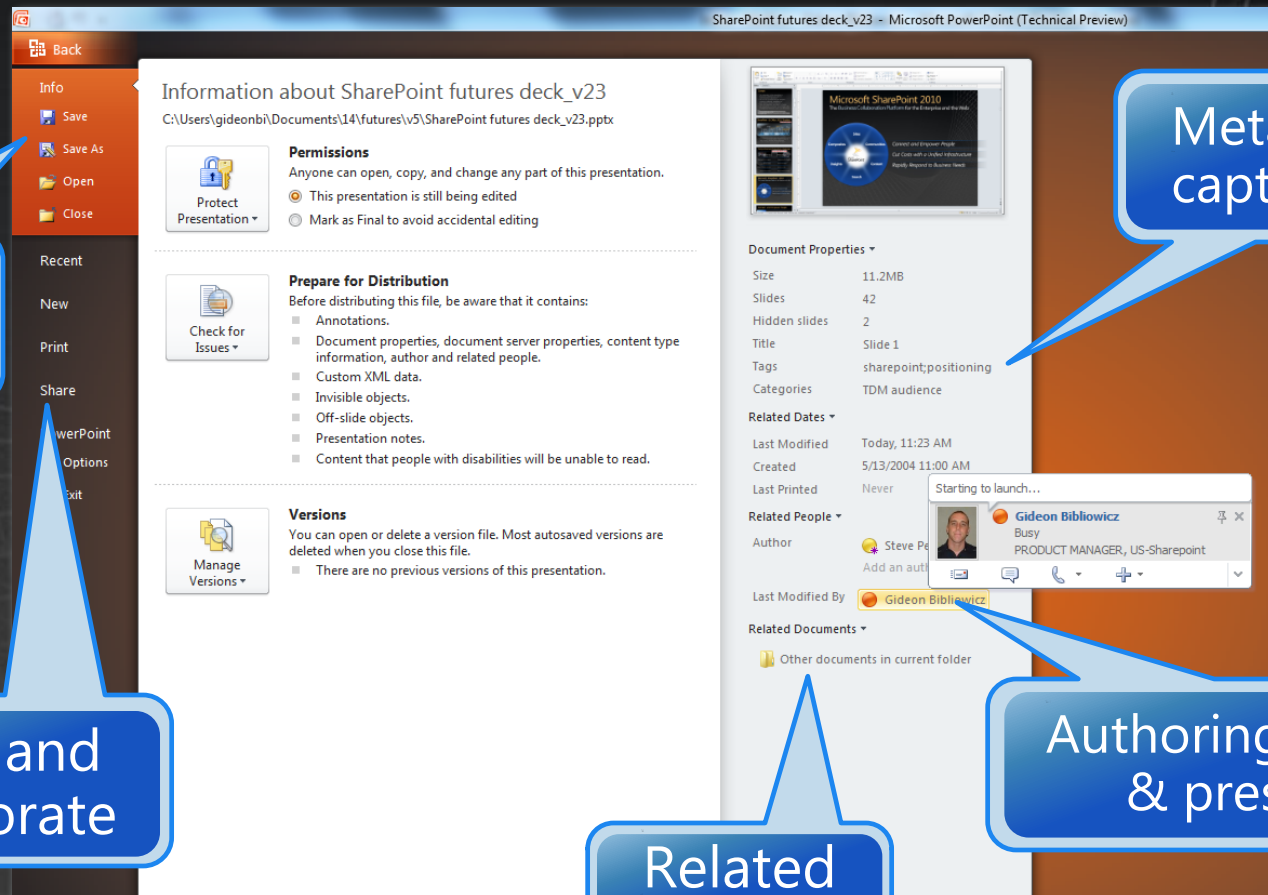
SharePoint futures deck_v23 - Microsoft PowerPoint (Technical Preview)

Back
Info
Save
Save As
Open
Close
Recent
New
Print
Share
PowerPoint
Options
Exit

Information about SharePoint futures deck_v23
C:\Users\gideonbi\Documents\14\futures\v5\SharePoint futures deck_v23.pptx

Protect Presentation ▾
Permissions
Anyone can open, copy, and change any part of this presentation.
This presentation is still being edited
Mark as Final to avoid accidental editing

Check for Issues ▾
Prepare for Distribution
Before distributing this file, be aware that it contains:
Annotations.
Document properties, document server properties, content type information, author and related people.
Custom XML data.
Invisible objects.
Off-slide objects.
Presentation notes.
Content that people with disabilities will be unable to read.

Manage Versions ▾
Versions
You can open or delete a version file. Most autosaved versions are deleted when you close this file.
There are no previous versions of this presentation.

Microsoft SharePoint 2010

Document Properties ▾
| Size | 11.2MB |
|---|---|
| Slides | 42 |
| Hidden slides | 2 |
| Title | Slide 1 |
| Tags | sharepoint;positioning |
| Categories | TDM audience |

Related Dates ▾
| Last Modified | Today, 11:23 AM |
|---|---|
| Created | 5/13/2004 11:00 AM |
| Last Printed | Never |

Related People ▾
Author Steve Pe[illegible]
Add an auth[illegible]
Last Modified By Gideon Bibliowicz

Related Documents ▾
Other documents in current folder

Starting to launch...
Gideon Bibliowicz
Busy
PRODUCT MANAGER, US-Sharepoint

Meta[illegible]
capt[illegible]

and
orate

Related

Authoring
& pres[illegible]